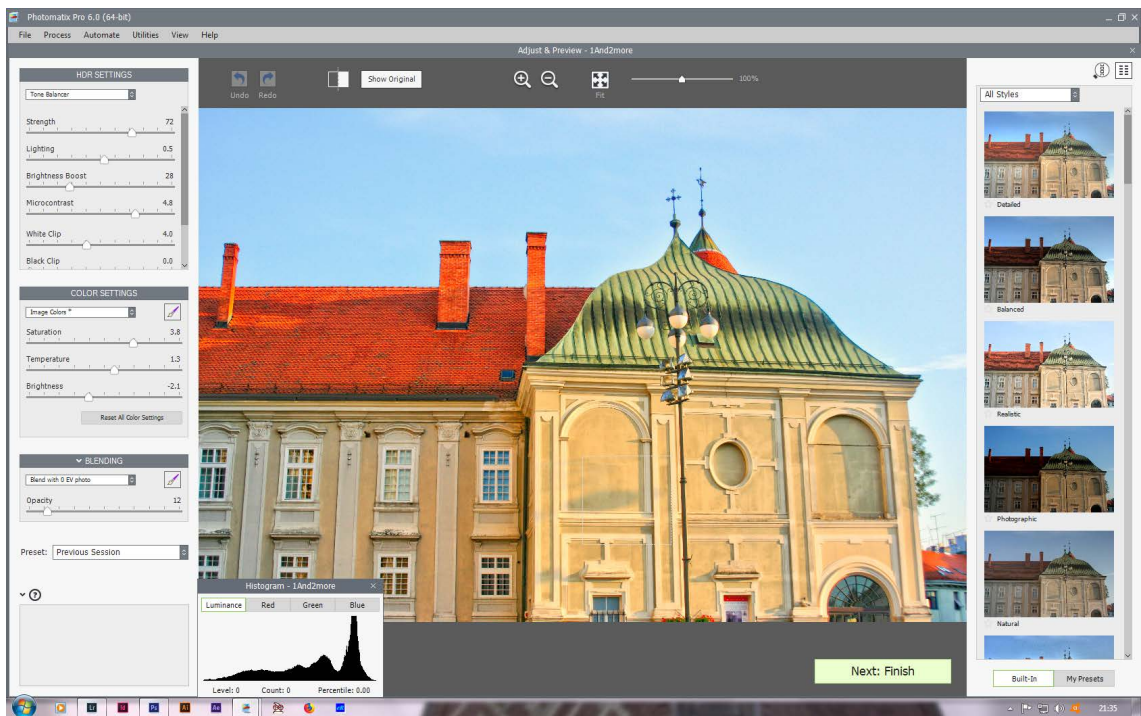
Photomatix Pro 6.0 (64-bit)

File Process Automate Utilities View Help

Adjust & Preview - 1And2more

HDR SETTINGS

Tone Balancer

Strength 72

Lighting 0.5

Brightness Boost 28

Microcontrast 4.8

White Clip 4.0

Black Clip 0.0

COLOR SETTINGS

Image Colors *

Saturation 3.8

Temperature 1.3

Brightness -2.1

Reset All Color Settings

BLENDING

Blend with 0 EV photo

Opacity 12

Preset: Previous Session

Undo Redo

Show Original

Fit

100%

Histogram - 1And2more

| Luminance | Red | Green | Blue |
|---|---|---|---|

Level: 0 Count: 0 Percentile: 0.00

Next: Finish

All Styles

Detailed

Balanced

Realistic

Photographic

Natural

Built-In My Presets

Lr Ps Ai Ae

21:35